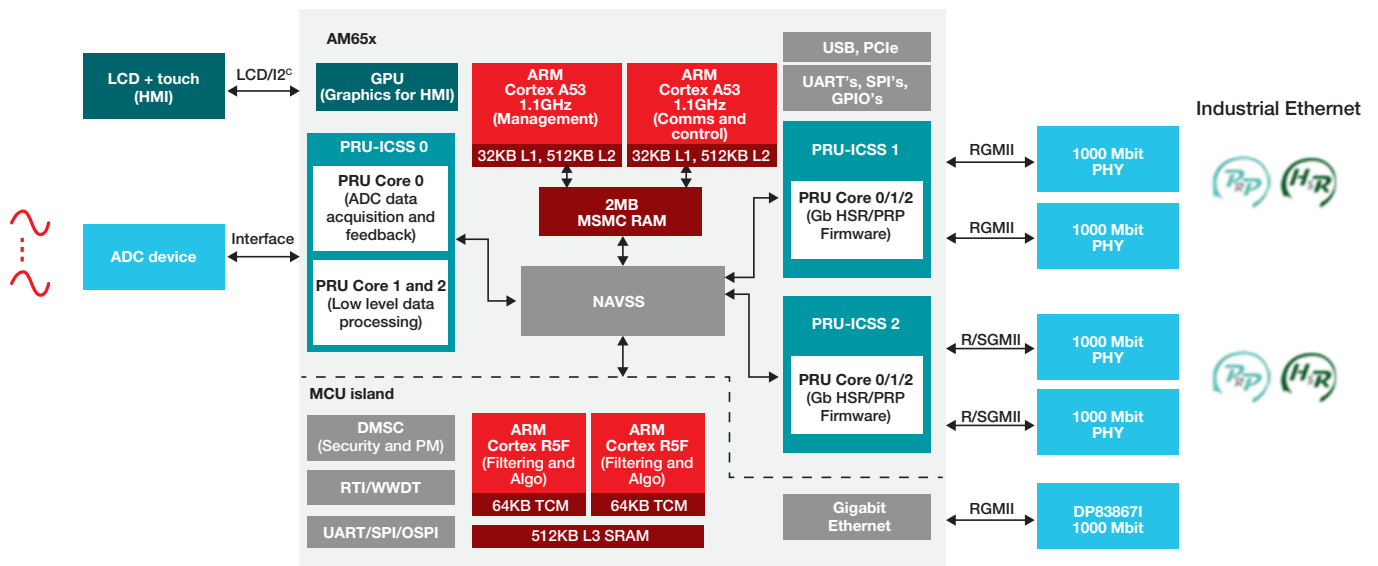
AM65x

LCD + touch (HMI)

LCD/I2$^c$

GPU (Graphics for HMI)

ARM Cortex A53 1.1GHz (Management)

32KB L1, 512KB L2

ARM Cortex A53 1.1GHz (Comms and control)

32KB L1, 512KB L2

USB, PCIe

UART's, SPI's, GPIO's

Industrial Ethernet

PRU-ICSS 0

PRU Core 0 (ADC data acquisition and feedback)

PRU Core 1 and 2 (Low level data processing)

2MB MSMC RAM

PRU-ICSS 1

PRU Core 0/1/2 (Gb HSR/PRP Firmware)

RGMII

1000 Mbit PHY

RGMII

1000 Mbit PHY

ADC device

Interface

NAVSS

PRU-ICSS 2

PRU Core 0/1/2 (Gb HSR/PRP Firmware)

R/SGMII

1000 Mbit PHY

R/SGMII

1000 Mbit PHY

MCU island

DMSC (Security and PM)

RTI/WWDT

UART/SPI/OSPI

ARM Cortex R5F (Filtering and Algo)

64KB TCM

ARM Cortex R5F (Filtering and Algo)

64KB TCM

512KB L3 SRAM

Gigabit Ethernet

RGMII

DP83867I 1000 Mbit